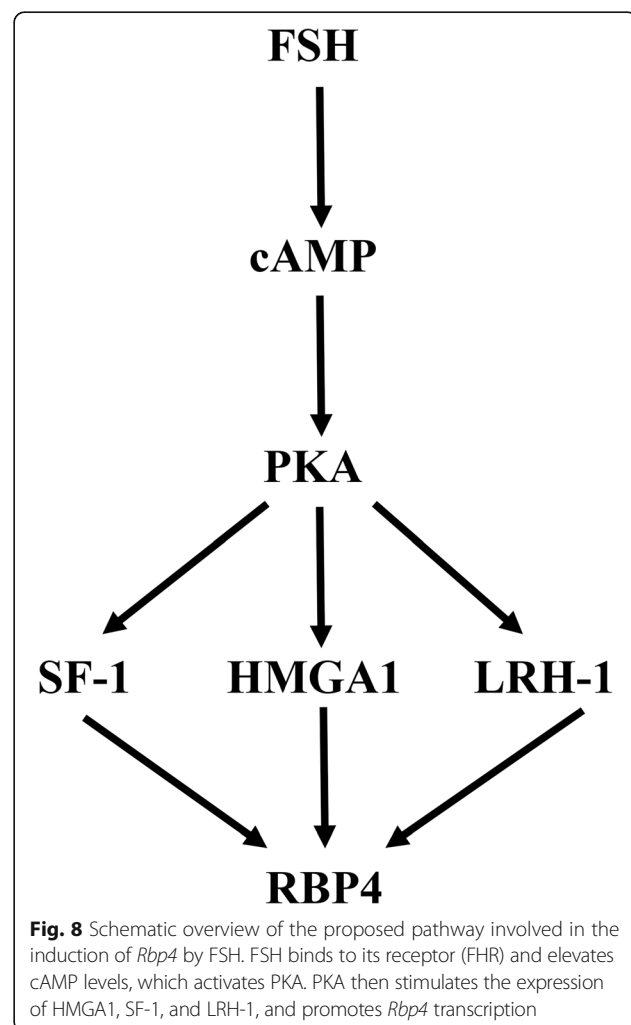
FSH

cAMP

PKA

SF-1

HMGA1

LRH-1

RBP4

Fig. 8 Schematic overview of the proposed pathway involved in the induction of Rbp4 by FSH. FSH binds to its receptor (FHR) and elevates cAMP levels, which activates PKA. PKA then stimulates the expression of HMGA1, SF-1, and LRH-1, and promotes Rbp4 transcription